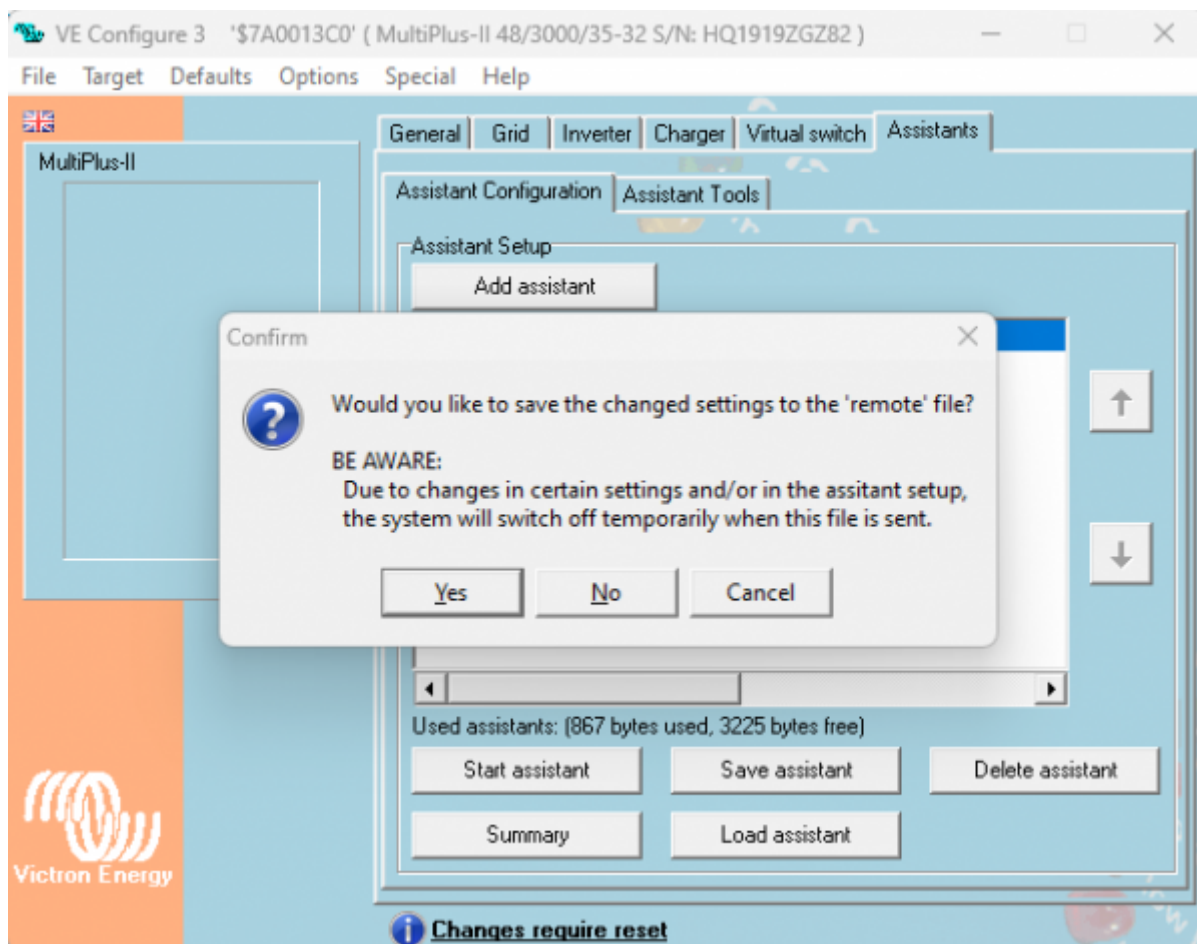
VE Configure 3 '$7A0013C0' ( MultiPlus-II 48/3000/35-32 S/N: HQ1919ZGZ82 )

File Target Defaults Options Special Help

MultiPlus-II

General Grid Inverter Charger Virtual switch Assistants

Assistant Configuration Assistant Tools

Assistant Setup

Add assistant

Confirm

Would you like to save the changed settings to the 'remote' file?

BE AWARE:
Due to changes in certain settings and/or in the assitant setup, the system will switch off temporarily when this file is sent.

Yes No Cancel

Used assistants: (867 bytes used, 3225 bytes free)

Start assistant Save assistant Delete assistant

Summary Load assistant

Victron Energy

Changes require reset